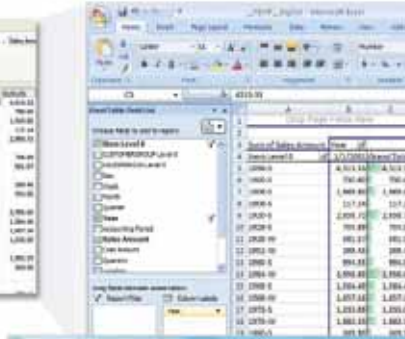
Microsoft Excel

Home

Number

C5

4,515.55

PivotTable Field List

Choose fields to add to report:

Store Level 8

Sales Amount

Drop Page Fields Here

Sum of Sales Amount

Year

Store Level 8

1/1/2002

1998-5

4,515.55

1995-5

705.40

1994-5

1,969.89

1996-5

117.16

1930-5

2,939.71

1960-5

237.38

1982-5

380.21

1984-5

582.13

1986-5

1,356.65

1988-5

1,264.40

1990-5

1,057.16

1975-5

1,233.89

Report Filter

Column Labels

Year